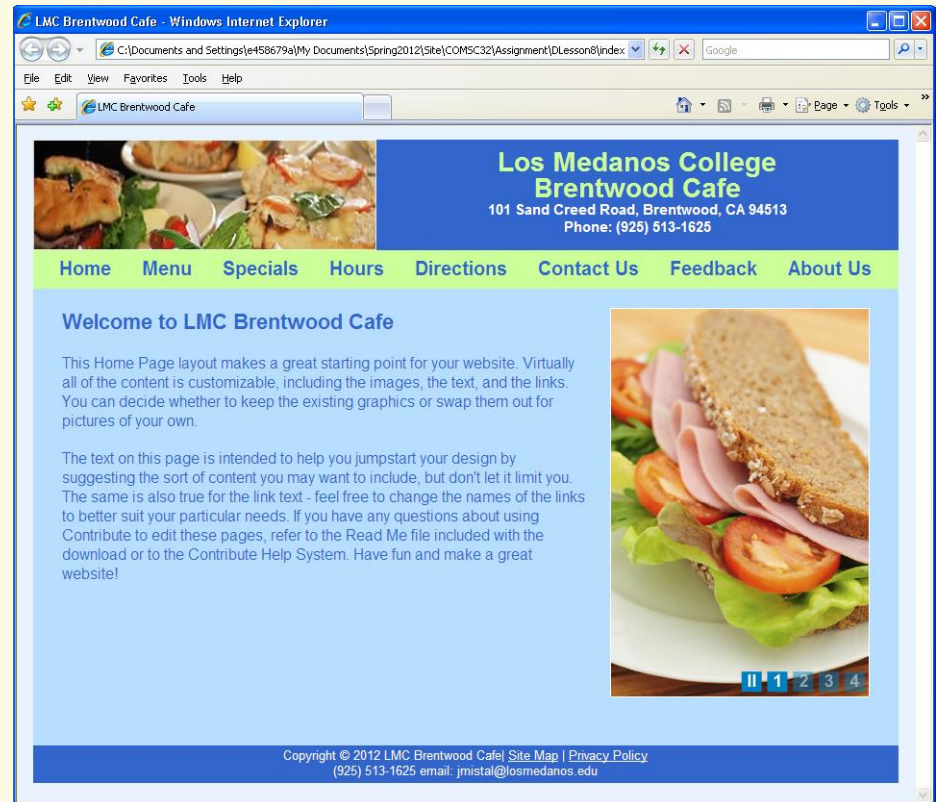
LMC Brentwood Cafe - Windows Internet Explorer

C:\Documents and Settings\e458679a\My Documents\Spring2012\Site\COMSC32\Assignment\DLesson8\index

Google

File Edit View Favorites Tools Help

LMC Brentwood Cafe

Page Tools

Los Medanos College
Brentwood Cafe
101 Sand Creed Road, Brentwood, CA 94513
Phone: (925) 513-1625

Home Menu Specials Hours Directions Contact Us Feedback About Us

Welcome to LMC Brentwood Cafe

This Home Page layout makes a great starting point for your website. Virtually all of the content is customizable, including the images, the text, and the links. You can decide whether to keep the existing graphics or swap them out for pictures of your own.

The text on this page is intended to help you jumpstart your design by suggesting the sort of content you may want to include, but don't let it limit you. The same is also true for the link text - feel free to change the names of the links to better suit your particular needs. If you have any questions about using Contribute to edit these pages, refer to the Read Me file included with the download or to the Contribute Help System. Have fun and make a great website!

II 1 2 3 4

Copyright © 2012 LMC Brentwood Cafe| Site Map | Privacy Policy
(925) 513-1625 email: jmistal@losmedanos.edu